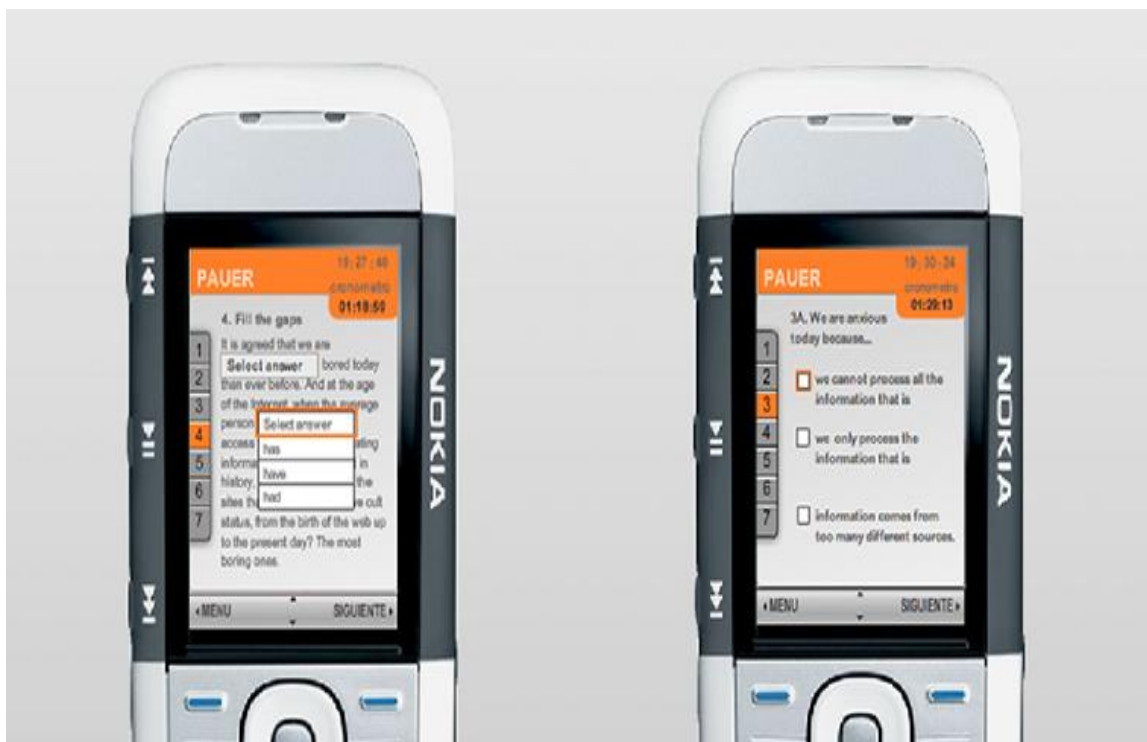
PAUER
19 : 27 : 48
cronometro
01:18:50
4. Fill the gaps
It is agreed that we are
Select answer
bored today than ever before. And at the age of the Internet, when the average person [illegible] access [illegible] information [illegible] history, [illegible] sites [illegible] status, from the birth of the web up to the present day? The most boring ones.
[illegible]ting
in
the
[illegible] cult
Select answer
has
have
had
1
2
3
4
5
6
7
‹MENU
SIGUIENTE›
NOKIA

PAUER
19 : 30 : 24
cronometro
01:20:13
3A. We are anxious today because...
we cannot process all the information that is
we only process the information that is
information comes from too many different sources.
1
2
3
4
5
6
7
‹MENU
SIGUIENTE›
NOKIA